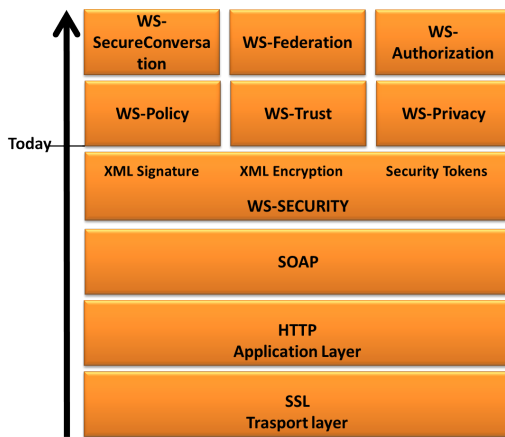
WS-SecureConversation

WS-Federation

WS-Authorization

WS-Policy

WS-Trust

WS-Privacy

Today

XML Signature

XML Encryption

Security Tokens

WS-SECURITY

SOAP

HTTP
Application Layer

SSL
Trasport layer